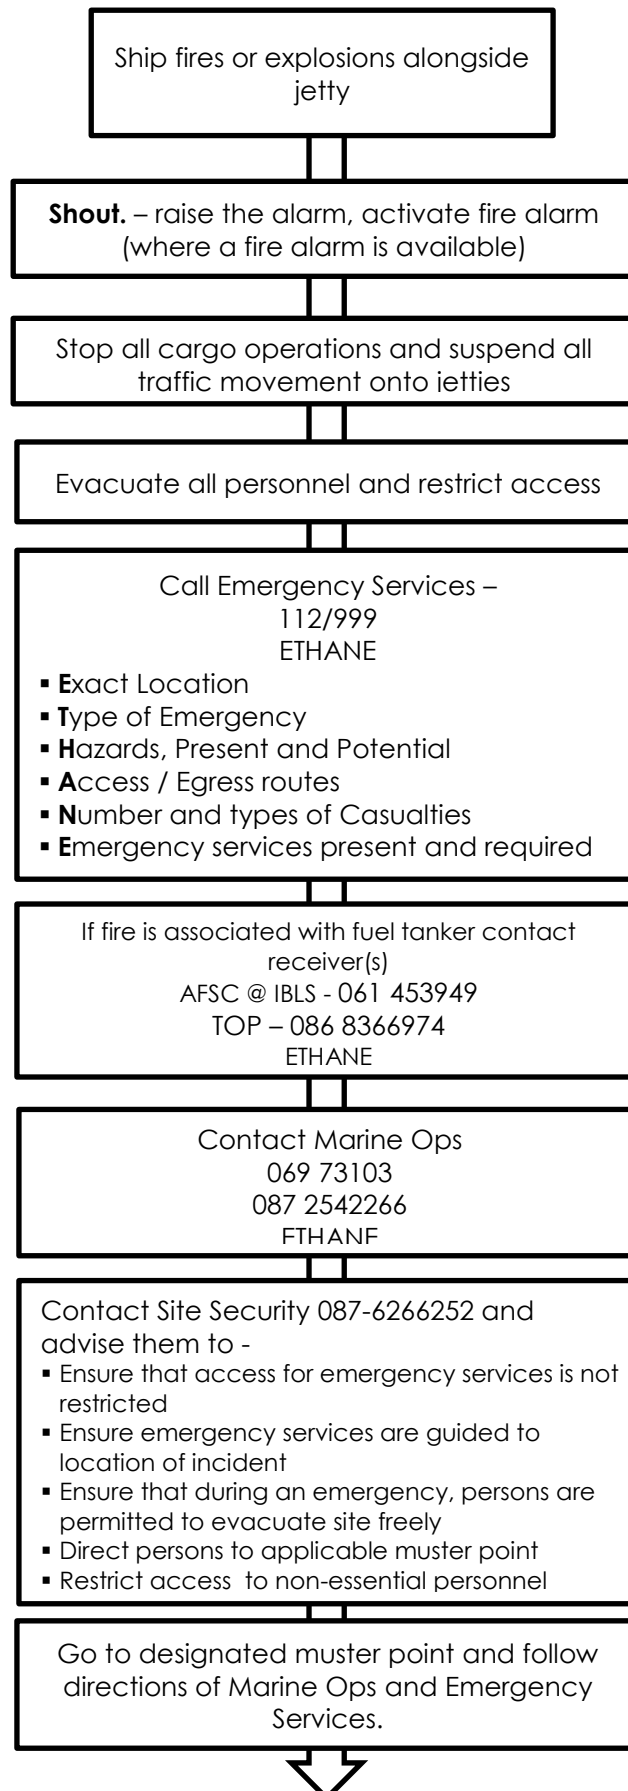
Ship fires or explosions alongside jetty

**Shout.** – raise the alarm, activate fire alarm (where a fire alarm is available)

Stop all cargo operations and suspend all traffic movement onto jetties

Evacuate all personnel and restrict access

Call Emergency Services – 112/999
ETHANE
- **E**xact Location
- **T**ype of Emergency
- **H**azards, Present and Potential
- **A**ccess / Egress routes
- **N**umber and types of Casualties
- **E**mergency services present and required

If fire is associated with fuel tanker contact receiver(s)
AFSC @ IBLS - 061 453949
TOP – 086 8366974
ETHANE

Contact Marine Ops
069 73103
087 2542266
ETHANE

Contact Site Security 087-6266252 and advise them to -
- Ensure that access for emergency services is not restricted
- Ensure emergency services are guided to location of incident
- Ensure that during an emergency, persons are permitted to evacuate site freely
- Direct persons to applicable muster point
- Restrict access to non-essential personnel

Go to designated muster point and follow directions of Marine Ops and Emergency Services.